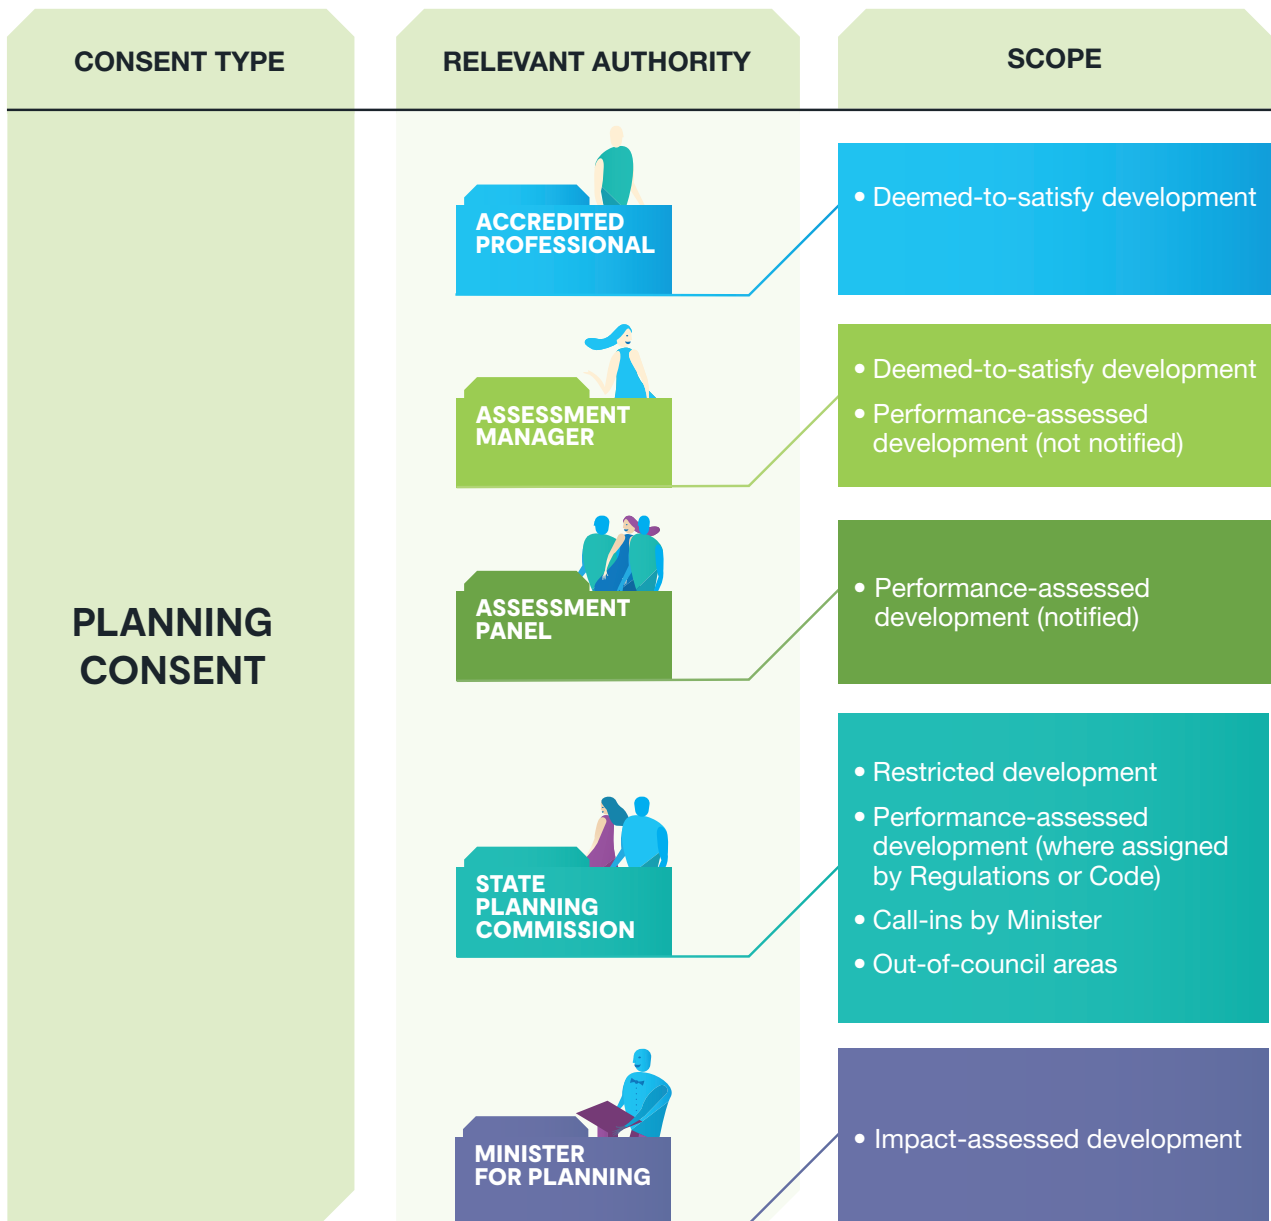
| CONSENT TYPE | RELEVANT AUTHORITY | SCOPE |
|---|---|---|
| PLANNING CONSENT | ACCREDITED PROFESSIONAL | • Deemed-to-satisfy development |
| | ASSESSMENT MANAGER | • Deemed-to-satisfy development<br>• Performance-assessed development (not notified) |
| | ASSESSMENT PANEL | • Performance-assessed development (notified) |
| | STATE PLANNING COMMISSION | • Restricted development<br>• Performance-assessed development (where assigned by Regulations or Code)<br>• Call-ins by Minister<br>• Out-of-council areas |
| | MINISTER FOR PLANNING | • Impact-assessed development |